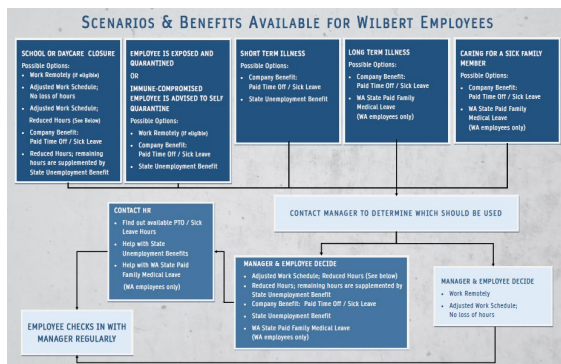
SCENARIOS & BENEFITS AVAILABLE FOR WILBERT EMPLOYEES

SCHOOL OR DAYCARE CLOSURE
Possible Options:
- Work Remotely (if eligible)
- Adjusted Work Schedule; No loss of hours
- Adjusted Work Schedule; Reduced Hours (See Below)
- Company Benefit: Paid Time Off / Sick Leave
- Reduced Hours; remaining hours are supplemented by State Unemployment Benefit

EMPLOYEE IS EXPOSED AND QUARANTINED
OR
IMMUNE-COMPROMISED EMPLOYEE IS ADVISED TO SELF QUARANTINE
Possible Options:
- Work Remotely (if eligible)
- Company Benefit: Paid Time Off / Sick Leave
- State Unemployment Benefit

SHORT TERM ILLNESS
Possible Options:
- Company Benefit: Paid Time Off / Sick Leave
- State Unemployment Benefit

LONG TERM ILLNESS
Possible Options:
- Company Benefit: Paid Time Off / Sick Leave
- WA State Paid Family Medical Leave (WA employees only)

CARING FOR A SICK FAMILY MEMBER
Possible Options:
- Company Benefit: Paid Time Off / Sick Leave
- WA State Paid Family Medical Leave (WA employees only)

CONTACT HR
- Find out available PTO / Sick Leave Hours
- Help with State Unemployment Benefits
- Help with WA State Paid Family Medical Leave (WA employees only)

CONTACT MANAGER TO DETERMINE WHICH SHOULD BE USED

MANAGER & EMPLOYEE DECIDE
- Adjusted Work Schedule; Reduced Hours (See below)
- Reduced Hours; remaining hours are supplemented by State Unemployment Benefit
- Company Benefit: Paid Time Off / Sick Leave
- State Unemployment Benefit
- WA State Paid Family Medical Leave (WA employees only)

MANAGER & EMPLOYEE DECIDE
- Work Remotely
- Adjusted Work Schedule; No loss of hours

EMPLOYEE CHECKS IN WITH MANAGER REGULARLY